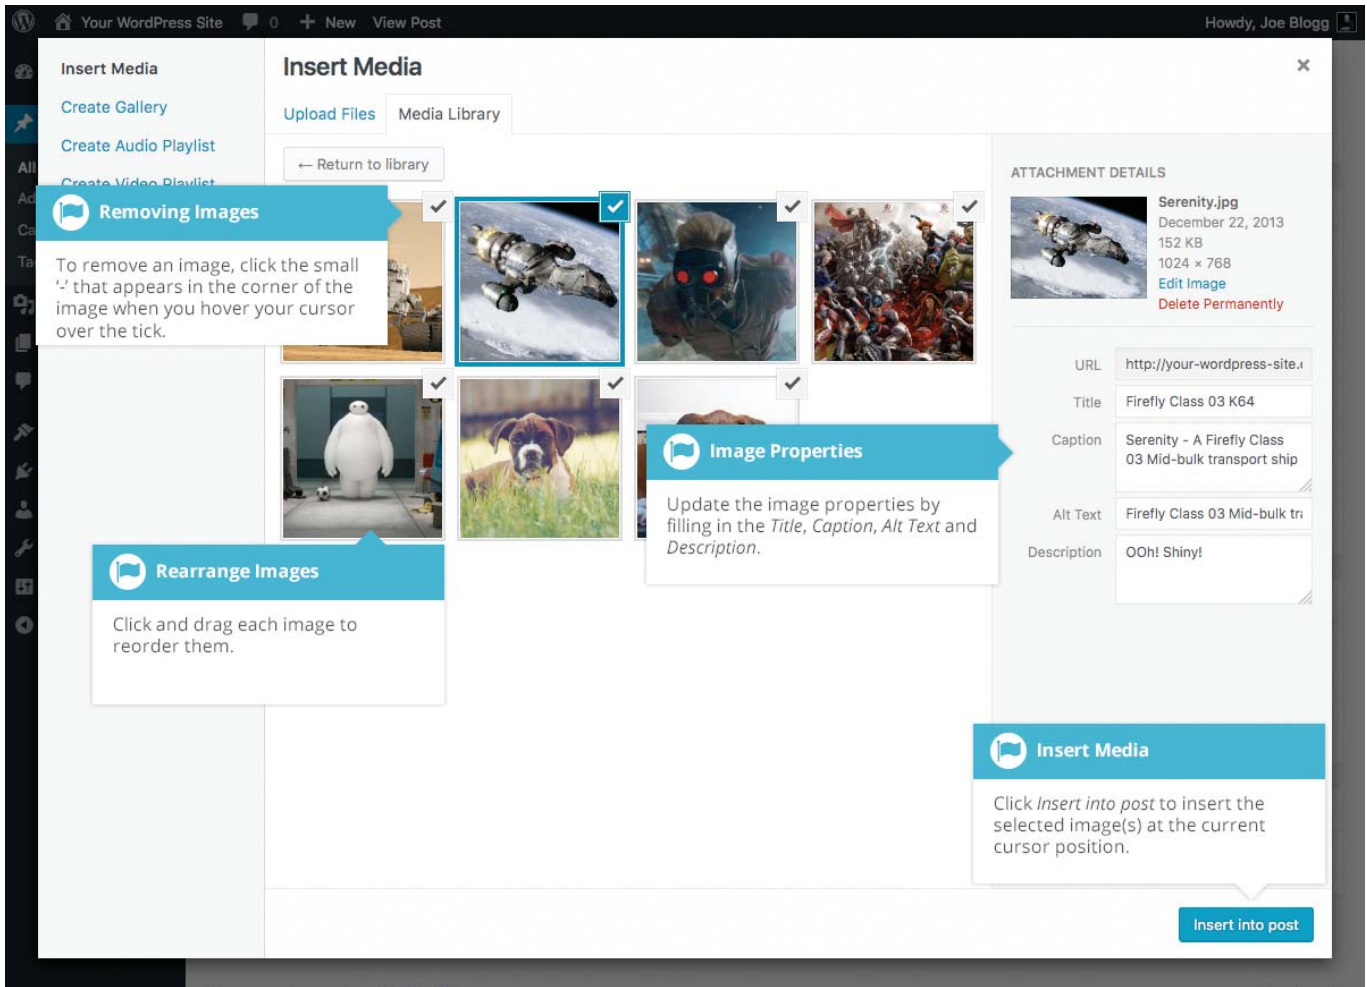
Your WordPress Site 0 New View Post Howdy, Joe Blogg

All
Ad
Ca
Ta

Insert Media
Create Gallery
Create Audio Playlist
Create Video Playlist

Insert Media
×
Upload Files Media Library
← Return to library

Removing Images
To remove an image, click the small '-' that appears in the corner of the image when you hover your cursor over the tick.

ATTACHMENT DETAILS
Serenity.jpg
December 22, 2013
152 KB
1024 × 768
Edit Image
Delete Permanently

URL http://your-wordpress-site.
Title Firefly Class 03 K64
Caption Serenity - A Firefly Class 03 Mid-bulk transport ship
Alt Text Firefly Class 03 Mid-bulk tr
Description OOh! Shiny!

Image Properties
Update the image properties by filling in the *Title*, *Caption*, *Alt Text* and *Description*.

Rearrange Images
Click and drag each image to reorder them.

Insert Media
Click *Insert into post* to insert the selected image(s) at the current cursor position.

Insert into post